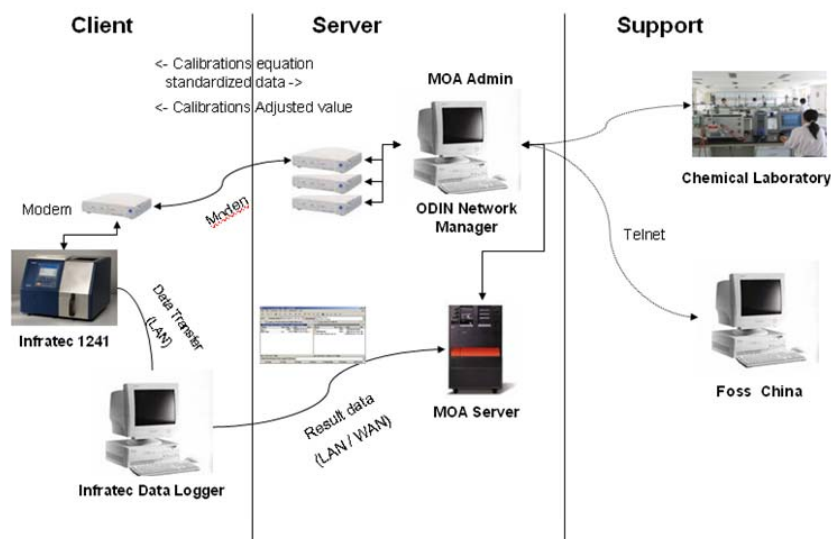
Client

Server

Support

<- Calibrations equation standardized data ->

<- Calibrations Adjusted value

MOA Admin

Chemical Laboratory

Modem

Modem

ODIN Network Manager

Telnet

Data Transfer (LAN)

Infratec 1241

MOA Server

Foss China

Result data (LAN / WAN)

Infratec Data Logger